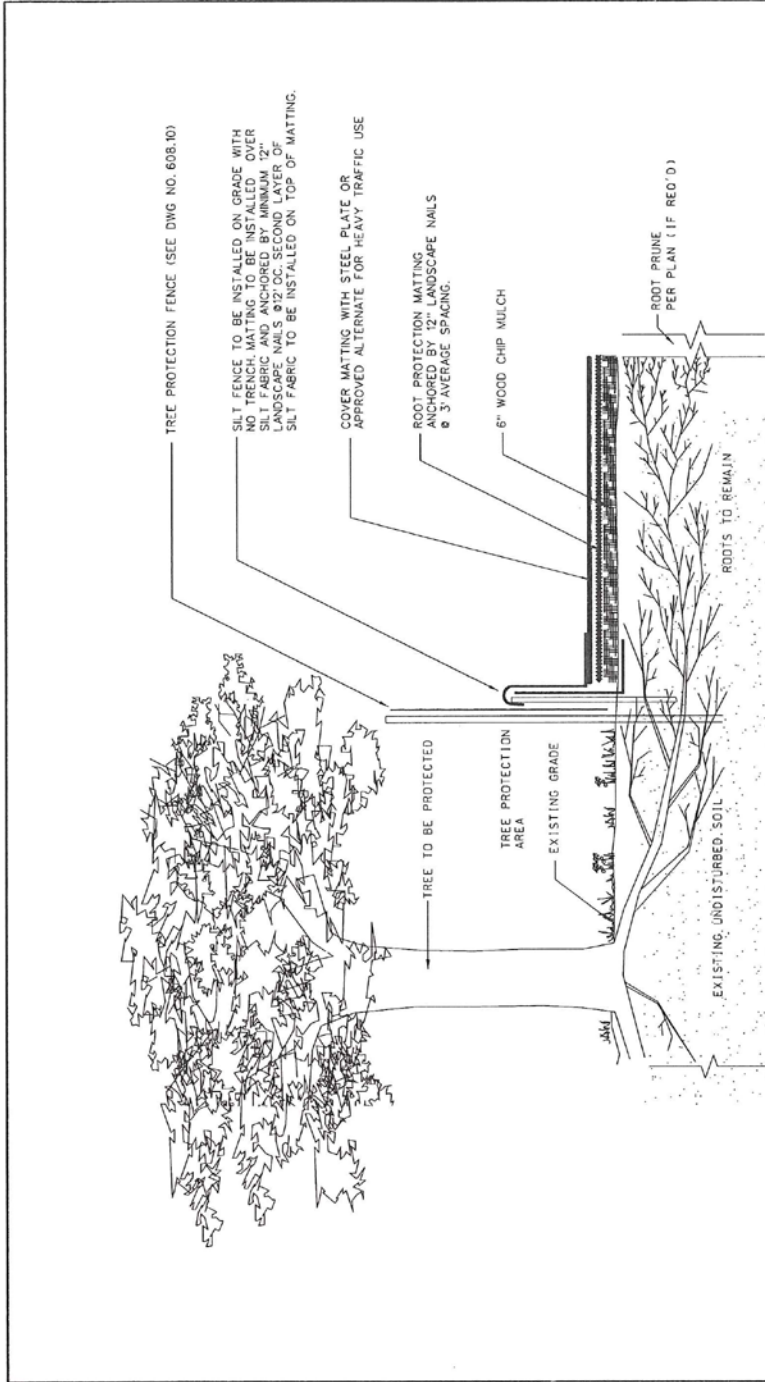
TREE PROTECTION FENCE (SEE DWG NO. 608.10)

SILT FENCE TO BE INSTALLED ON GRADE WITH NO TRENCH. MATTING TO BE INSTALLED OVER SILT FABRIC AND ANCHORED BY MINIMUM 12" LANDSCAPE NAILS @12" OC. SECOND LAYER OF SILT FABRIC TO BE INSTALLED ON TOP OF MATTING.

COVER MATTING WITH STEEL PLATE OR APPROVED ALTERNATE FOR HEAVY TRAFFIC USE

ROOT PROTECTION MATTING ANCHORED BY 12" LANDSCAPE NAILS @ 3' AVERAGE SPACING.

6" WOOD CHIP MULCH

ROOT PRUNE PER PLAN (IF REQ'D)

TREE TO BE PROTECTED

TREE PROTECTION AREA

EXISTING GRADE

ROOTS TO REMAIN

EXISTING UNDISTURBED SOIL